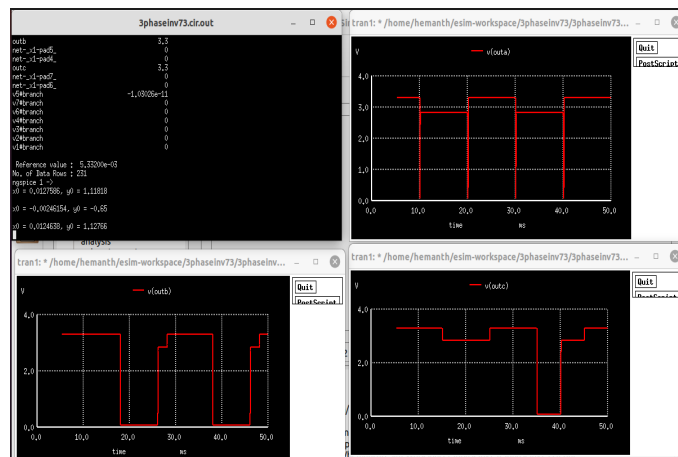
3phaseinv73.cir.out

outb 3.3
net-_x1-pad5_ 0
net-_x1-pad4_ 0
outc 3.3
net-_x1-pad7_ 0
net-_x1-pad6_ 0
v5#branch -1.03026e-11
v7#branch 0
v6#branch 0
v4#branch 0
v3#branch 0
v2#branch 0
v1#branch 0

Reference value : 5.33200e-03
No. of Data Rows : 231
ngspice 1 ->
x0 = 0.0127586, y0 = 1.11818

x0 = -0.00246154, y0 = -0.65

x0 = 0.0124638, y0 = 1.12766

analysis

tran1: * /home/hemanth/esim-workspace/3phaseinv73...

Quit
PostScript

v
v(outa)
4.0
3.0
2.0
1.0
0.0
0.0 10.0 20.0 30.0 40.0 50.0
time ms

tran1: * /home/hemanth/esim-workspace/3phaseinv73/3phaseinv...

Quit
PostScript

v
v(outb)
4.0
2.0
0.0
0.0 10.0 20.0 30.0 40.0 50.0
time ms

tran1: * /home/hemanth/esim-workspace/3phaseinv73/3phaseinv73...

Quit
PostScript

v
v(outc)
4.0
2.0
0.0
0.0 10.0 20.0 30.0 40.0 50.0
time ms